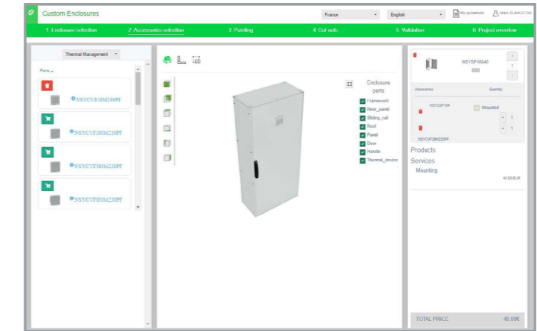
Custom Enclosures

France

English

My quotations

1. Enclosure selection

2. Accessories selection

3. Painting

4. Cut-outs

5. Validation

6. Project overview

Thermal Management

Parts

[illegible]

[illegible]

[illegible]

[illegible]

Enclosure parts

Framework

Rear_panel

Sliding_roll

Roof

Panel

Door

Handle

Thermal_device

NSYSF18040

Accessories

Quantity

Mounted

1

1

Products

Services

Mounting

TOTAL PRICE

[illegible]